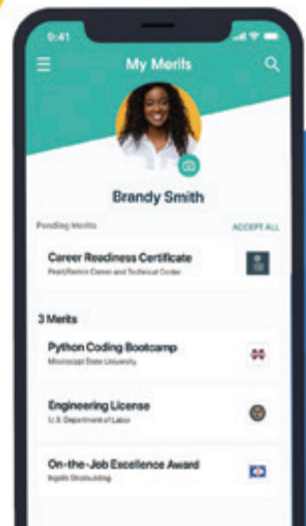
9:41

My Merits

Brandy Smith

Pending Merits

ACCEPT ALL

Career Readiness Certificate

Pearl/Rankin Career and Technical Center

3 Merits

Python Coding Bootcamp

Mississippi State University

Engineering License

U.S. Department of Labor

On-the-Job Excellence Award

Ingalls Shipbuilding